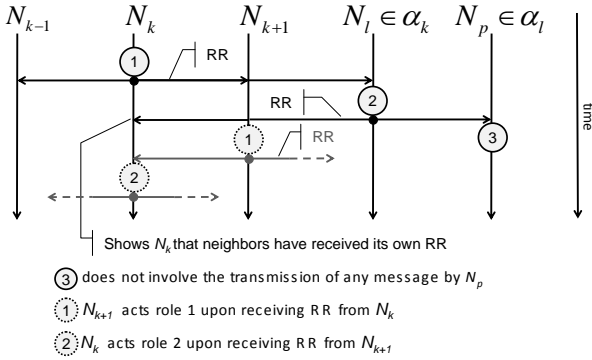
$N_{k-1}$ $N_k$ $N_{k+1}$ $N_l \in \alpha_k$ $N_p \in \alpha_l$

1 RR

RR 2

1 RR

3

2

time

Shows $N_k$ that neighbors have received its own RR

3 does not involve the transmission of any message by $N_p$

1 $N_{k+1}$ acts role 1 upon receiving RR from $N_k$

2 $N_k$ acts role 2 upon receiving RR from $N_{k+1}$